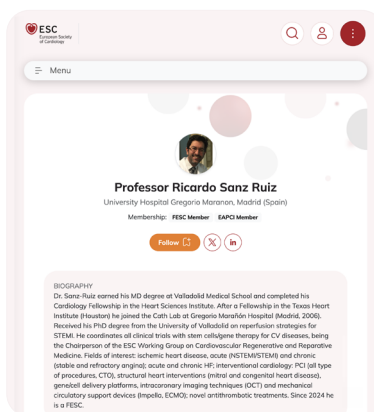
ESC
European Society of Cardiology

Menu

Professor Ricardo Sanz Ruiz

University Hospital Gregorio Maranon, Madrid (Spain)

Membership: FESC Member EAPCI Member

Follow

BIOGRAPHY

Dr. Sanz-Ruiz earned his MD degree at Valladolid Medical School and completed his Cardiology Fellowship in the Heart Sciences Institute. After a Fellowship in the Texas Heart Institute (Houston) he joined the Cath Lab at Gregorio Marañón Hospital (Madrid, 2006). Received his PhD degree from the University of Valladolid on reperfusion strategies for STEMI. He coordinates all clinical trials with stem cells/gene therapy for CV diseases, being the Chairperson of the ESC Working Group on Cardiovascular Regenerative and Reparative Medicine. Fields of interest: ischemic heart disease, acute (NSTEMI/STEMI) and chronic (stable and refractory angina); acute and chronic HF; interventional cardiology: PCI (all type of procedures, CTO), structural heart interventions (mitral and congenital heart disease), gene/cell delivery platforms, intracoronary imaging techniques (OCT) and mechanical circulatory support devices (Impella, ECMO); novel antithrombotic treatments. Since 2024 he is a FESC.